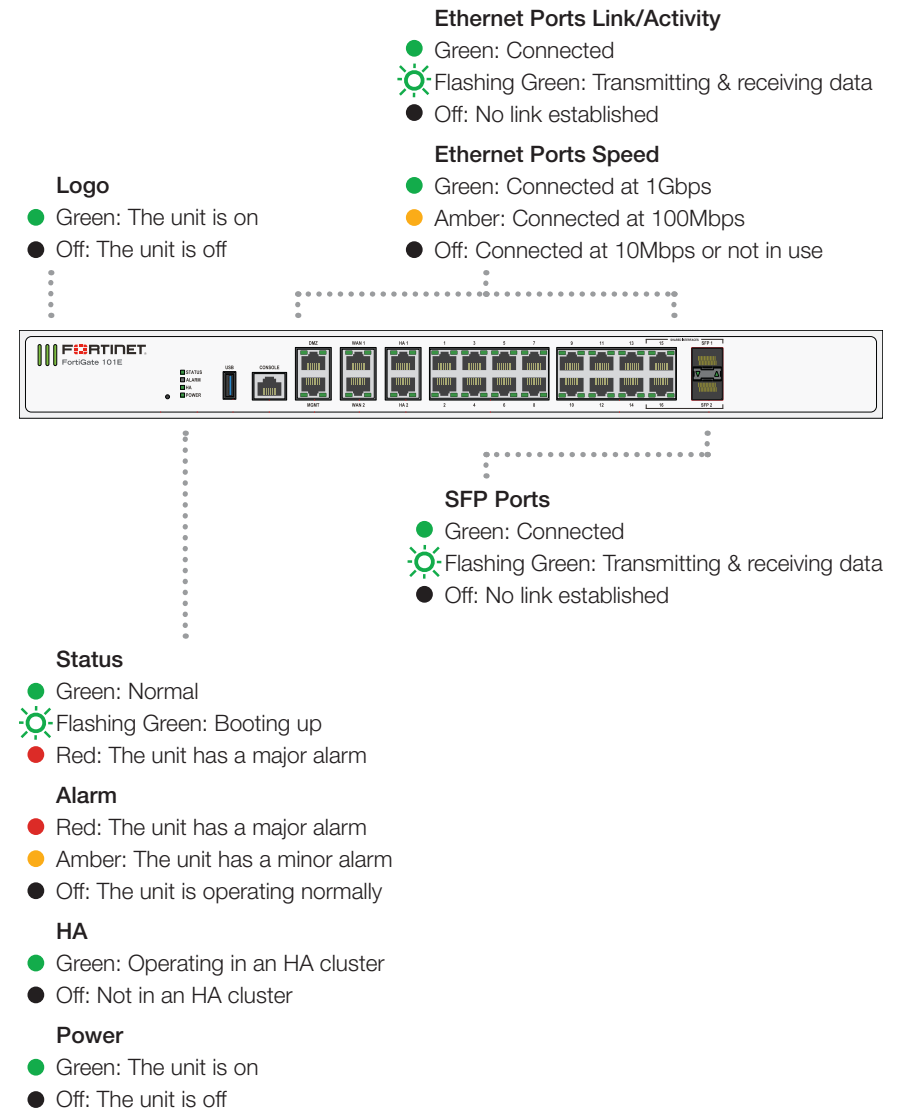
Ethernet Ports Link/Activity
Green: Connected
Flashing Green: Transmitting & receiving data
Off: No link established

Ethernet Ports Speed
Green: Connected at 1Gbps
Amber: Connected at 100Mbps
Off: Connected at 10Mbps or not in use

Logo
Green: The unit is on
Off: The unit is off

FORTINET
FortiGate 101E
STATUS
ALARM
HA
POWER
USB
CONSOLE
DMZ
MGMT
WAN 1
WAN 2
HA 1
HA 2
1
2
3
4
5
6
7
8
9
10
11
12
13
14
15
16
SFP 1
SFP 2

SFP Ports
Green: Connected
Flashing Green: Transmitting & receiving data
Off: No link established

Status
Green: Normal
Flashing Green: Booting up
Red: The unit has a major alarm

Alarm
Red: The unit has a major alarm
Amber: The unit has a minor alarm
Off: The unit is operating normally

HA
Green: Operating in an HA cluster
Off: Not in an HA cluster

Power
Green: The unit is on
Off: The unit is off